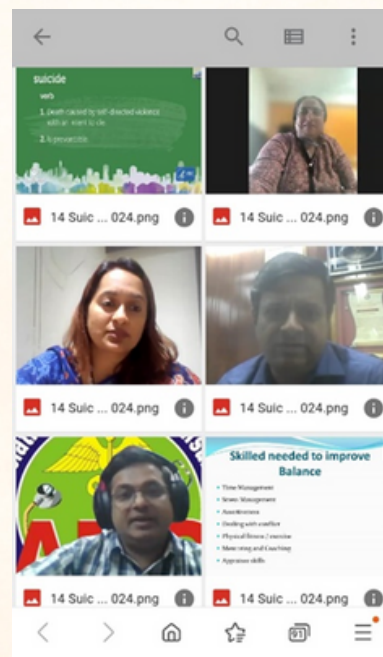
suicide

web

1. death caused by self-directed violence with an intent to die

2. A preventable

14 Suic ... 024.png

14 Suic ... 024.png

14 Suic ... 024.png

14 Suic ... 024.png

14 Suic ... 024.png

Skilled needed to improve Balance

- Time Management
- Stress Management
- Assertiveness
- Dealing with conflict
- Physical fitness / exercise
- Mentoring and Coaching
- Appraisal skills

14 Suic ... 024.png

21